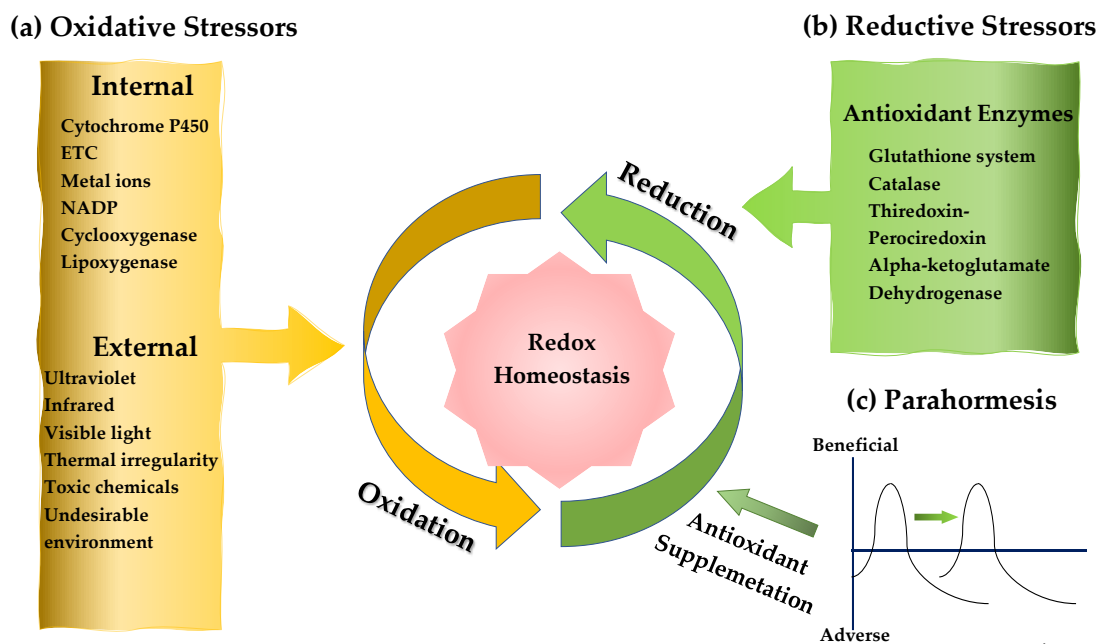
(a) Oxidative Stressors

Internal
Cytochrome P450
ETC
Metal ions
NADP
Cyclooxygenase
Lipoxygenase

External
Ultraviolet
Infrared
Visible light
Thermal irregularity
Toxic chemicals
Undesirable environment

(b) Reductive Stressors

Antioxidant Enzymes
Glutathione system
Catalase
Thiredoxin-Perociredoxin
Alpha-ketoglutamate
Dehydrogenase

Reduction

Redox Homeostasis

Oxidation

Antioxidant Supplemetation

(c) Parahormesis

Beneficial

Adverse